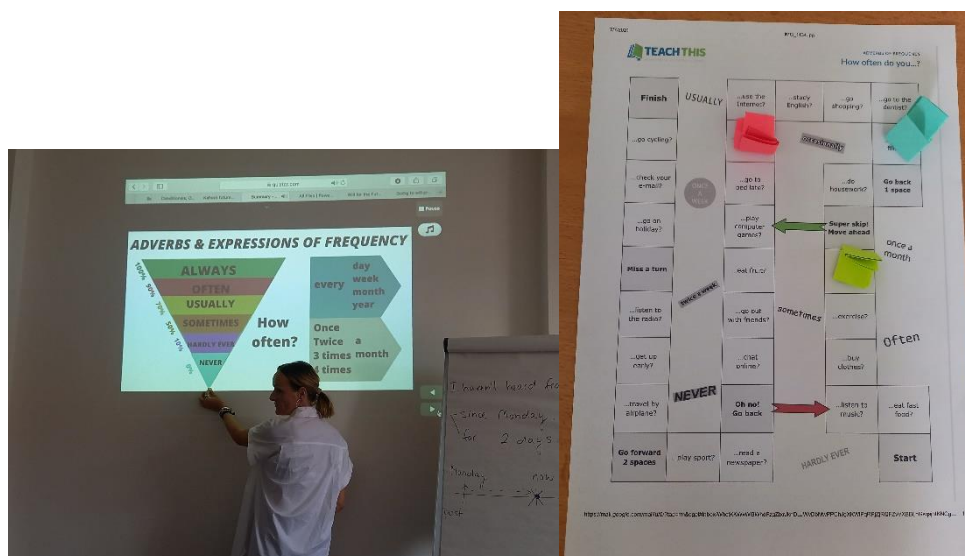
ADVERBS & EXPRESSIONS OF FREQUENCY

100% ALWAYS
90% OFTEN
70% USUALLY
50% SOMETIMES
10% HARDLY EVER
0% NEVER

How often?

every day week month year

Once Twice 3 times 4 times a month

I haven't heard fro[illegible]
since Monday
for 2 days

Monday now

TEACH THIS

How often do you...?

Finish
USUALLY
...use the internet?
...study English?
...go shopping?
...go to the dentist?
...go cycling?
every day
...check your e-mail?
...go to bed late?
...do housework?
Go back 1 space
...go on holiday?
...play computer games?
Super skip! Move ahead
once a month
Miss a turn
...eat fruit?
twice a week
...listen to the radio?
...go out with friends?
sometimes
...exercise?
Often
...get up early?
...chat online?
...buy clothes?
NEVER
...travel by airplane?
Oh no! Go back
...listen to music?
...eat fast food?
Go forward 2 spaces
...play sport?
...read a newspaper?
HARDLY EVER
Start